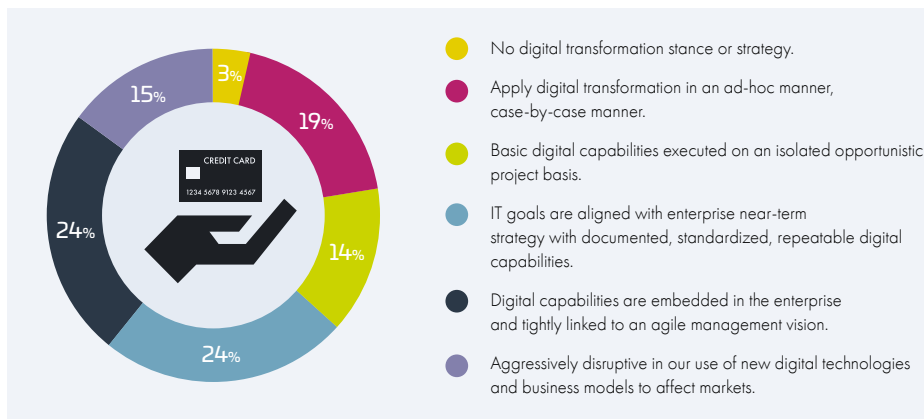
3%
19%
14%
24%
24%
15%

CREDIT CARD
1234 5678 9123 4567

No digital transformation stance or strategy.

Apply digital transformation in an ad-hoc manner, case-by-case manner.

Basic digital capabilities executed on an isolated opportunistic project basis.

IT goals are aligned with enterprise near-term strategy with documented, standardized, repeatable digital capabilities.

Digital capabilities are embedded in the enterprise and tightly linked to an agile management vision.

Aggressively disruptive in our use of new digital technologies and business models to affect markets.